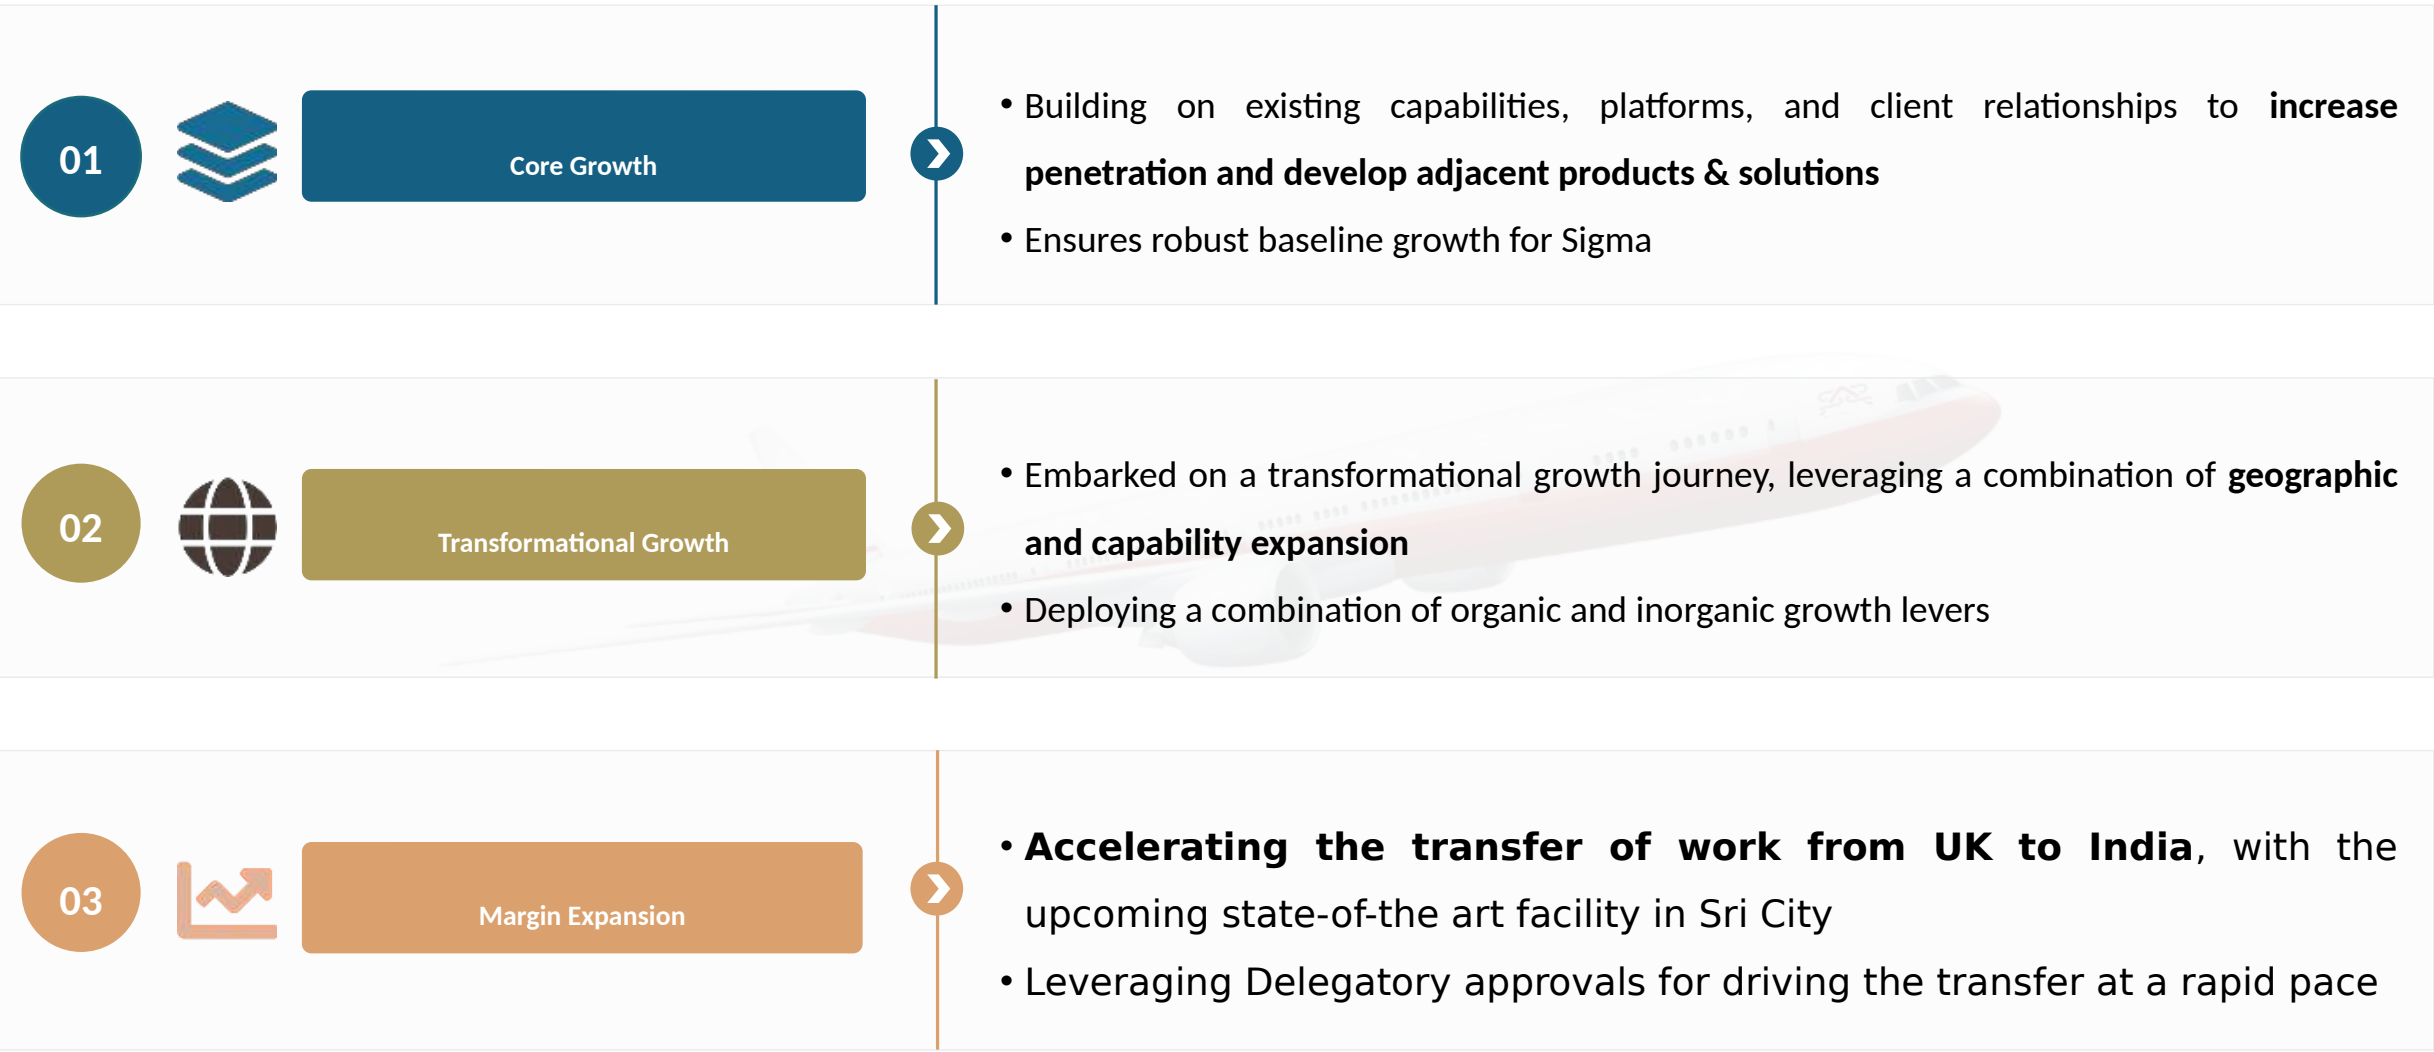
01

Core Growth

• Building on existing capabilities, platforms, and client relationships to **increase penetration and develop adjacent products & solutions**

• Ensures robust baseline growth for Sigma

02

Transformational Growth

• Embarked on a transformational growth journey, leveraging a combination of **geographic and capability expansion**

• Deploying a combination of organic and inorganic growth levers

03

Margin Expansion

• **Accelerating the transfer of work from UK to India**, with the upcoming state-of-the art facility in Sri City

• Leveraging Delegatory approvals for driving the transfer at a rapid pace